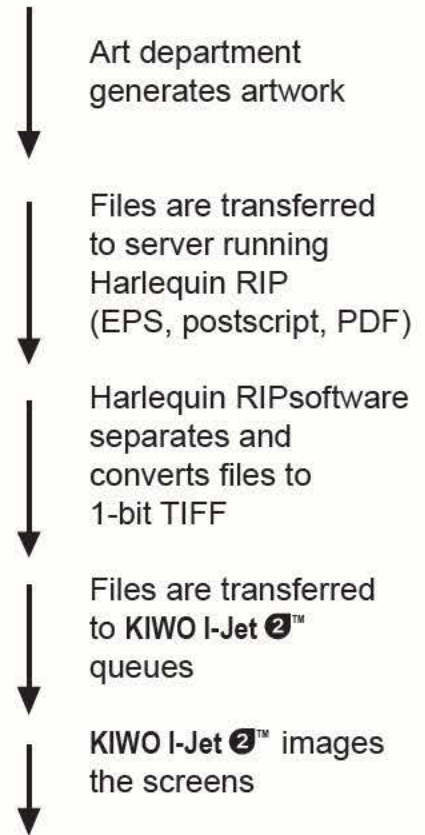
Art department generates artwork

Files are transferred to server running Harlequin RIP (EPS, postscript, PDF)

Harlequin RIPsoftware separates and converts files to 1-bit TIFF

Files are transferred to KIWO I-Jet ❷™ queues

KIWO I-Jet ❷™ images the screens